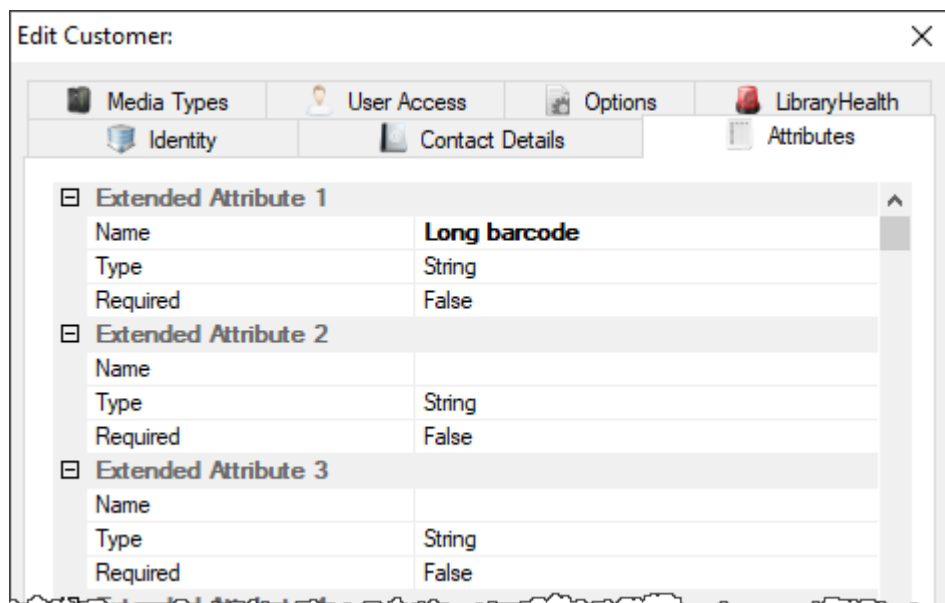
Edit Customer:

×

Media Types
User Access
Options
LibraryHealth
Identity
Contact Details
Attributes

⊟ Extended Attribute 1

| | |
|---|---|
| Name | **Long barcode** |
| Type | String |
| Required | False |

⊟ Extended Attribute 2

| | |
|---|---|
| Name | |
| Type | String |
| Required | False |

⊟ Extended Attribute 3

| | |
|---|---|
| Name | |
| Type | String |
| Required | False |